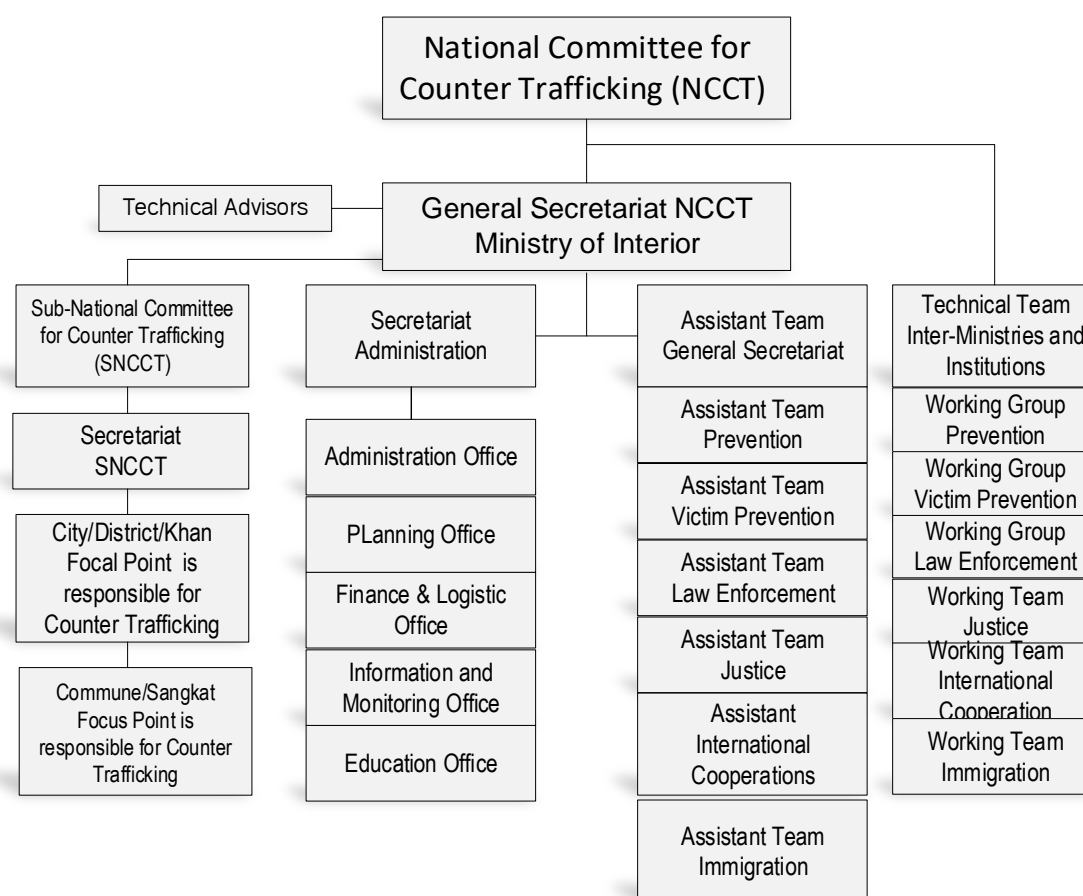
National Committee for Counter Trafficking (NCCT)

Technical Advisors

General Secretariat NCCT
Ministry of Interior

Sub-National Committee for Counter Trafficking (SNCCT)

Secretariat SNCCT

City/District/Khan Focal Point is responsible for Counter Trafficking

Commune/Sangkat Focus Point is responsible for Counter Trafficking

Secretariat Administration

Administration Office

PLanning Office

Finance & Logistic Office

Information and Monitoring Office

Education Office

Assistant Team General Secretariat

Assistant Team Prevention

Assistant Team Victim Prevention

Assistant Team Law Enforcement

Assistant Team Justice

Assistant International Cooperations

Assistant Team Immigration

Technical Team Inter-Ministries and Institutions

Working Group Prevention

Working Group Victim Prevention

Working Group Law Enforcement

Working Team Justice

Working Team International Cooperation

Working Team Immigration